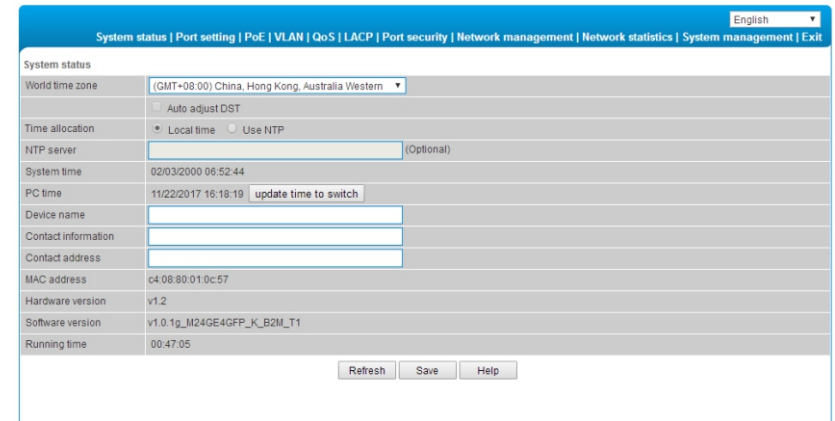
English

System status | Port setting | PoE | VLAN | QoS | LACP | Port security | Network management | Network statistics | System management | Exit

System status

| | |
|---|---|
| World time zone | (GMT+08:00) China, Hong Kong, Australia Western |
| | Auto adjust DST |
| Time allocation | Local time Use NTP |
| NTP server | (Optional) |
| System time | 02/03/2000 06:52:44 |
| PC time | 11/22/2017 16:18:19 update time to switch |
| Device name | |
| Contact information | |
| Contact address | |
| MAC address | c4:08:80:01:0c:57 |
| Hardware version | v1.2 |
| Software version | v1.0.1g_M24GE4GFP_K_B2M_T1 |
| Running time | 00:47:05 |

Refresh Save Help